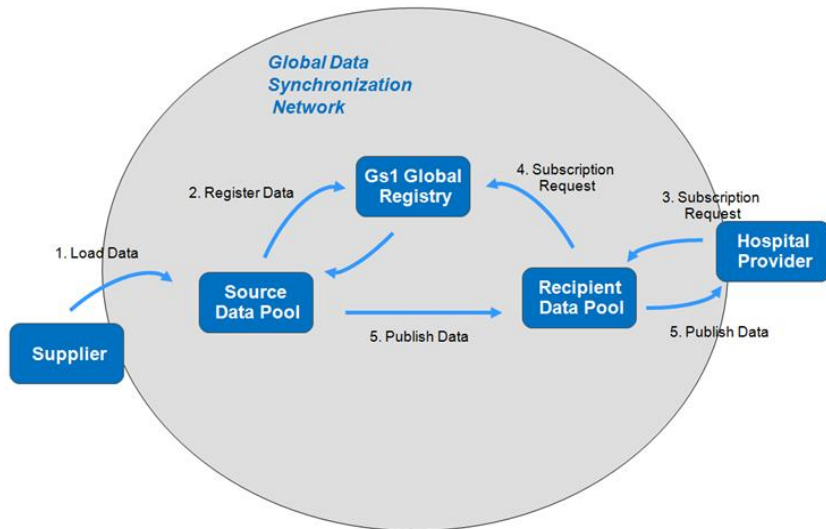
Global Data Synchronization Network

Gs1 Global Registry

2. Register Data

4. Subscription Request

3. Subscription Request

1. Load Data

Hospital Provider

Source Data Pool

Recipient Data Pool

Supplier

5. Publish Data

5. Publish Data